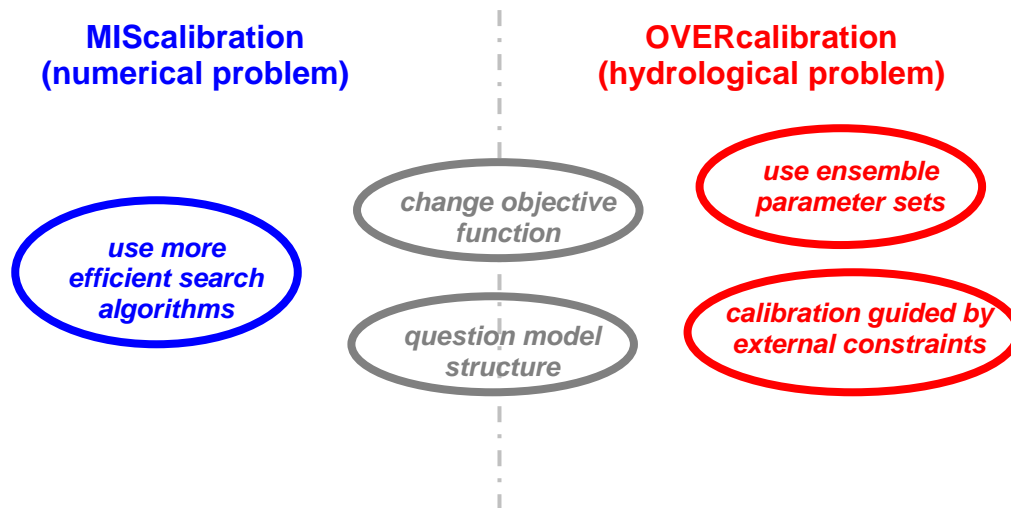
MIScalibration
(numerical problem)

OVERcalibration
(hydrological problem)

change objective function

use ensemble parameter sets

use more efficient search algorithms

question model structure

calibration guided by external constraints